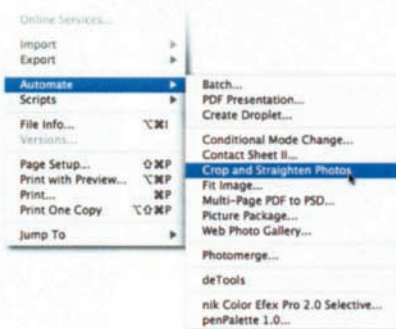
Online Services...

Import
Export

Automate
Scripts

File Info... ⌥⌘I
Versions...

Page Setup... ⇧⌘P
Print with Preview... ⌥⌘P
Print... ⌘P
Print One Copy ⌥⇧⌘P

Jump To

Batch...
PDF Presentation...
Create Droplet...

Conditional Mode Change...
Contact Sheet II...
Crop and Straighten Photos
Fit Image...
Multi-Page PDF to PSD...
Picture Package...
Web Photo Gallery...

Photomerge...

deTools

nik Color Efex Pro 2.0 Selective...
penPalette 1.0...